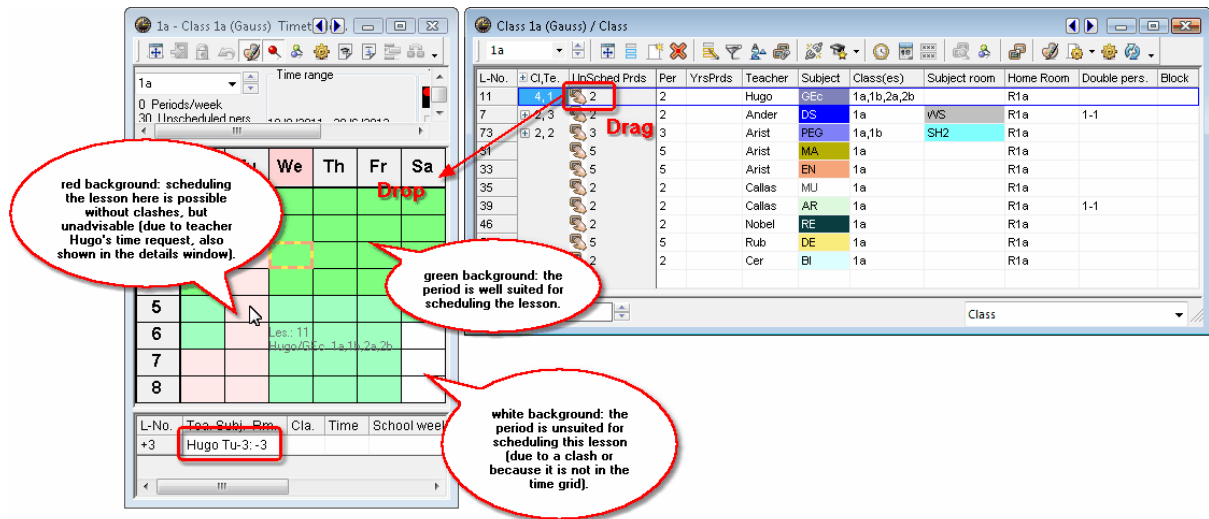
1a - Class 1a (Gauss) Timet

1a

0 Periods/week
30 Unscheduled pers

Time range

We Th Fr Sa

red background: scheduling the lesson here is possible without clashes, but unadvisable (due to teacher Hugo's time request, also shown in the details window).

Drop

green background: the period is well suited for scheduling the lesson.

5
6
7
8

Les.: 11
Hugo/GEc, 1a,1b,2a,2b

| L-No. | Tea. Subj. Rm. | Cla. | Time | School week |
|---|---|---|---|---|
| +3 | Hugo Tu-3: -3 | | | |

white background: the period is unsuited for scheduling this lesson (due to a clash or because it is not in the time grid).

Class 1a (Gauss) / Class

1a

Drag

| L-No. | Cl,Te. | UnSched Prds | Per | YrsPrds | Teacher | Subject | Class(es) | Subject room | Home Room | Double pers. | Block |
|---|---|---|---|---|---|---|---|---|---|---|---|
| 11 | 4, 1 | 2 | 2 | | Hugo | GEc | 1a,1b,2a,2b | | R1a | | |
| 7 | 2, 3 | 2 | 2 | | Ander | DS | 1a | WS | R1a | 1-1 | |
| 73 | 2, 2 | 3 | 3 | | Arist | PEG | 1a,1b | SH2 | R1a | | |
| 31 | | 5 | 5 | | Arist | MA | 1a | | R1a | | |
| 33 | | 5 | 5 | | Arist | EN | 1a | | R1a | | |
| 35 | | 2 | 2 | | Callas | MU | 1a | | R1a | | |
| 39 | | 2 | 2 | | Callas | AR | 1a | | R1a | 1-1 | |
| 46 | | 2 | 2 | | Nobel | RE | 1a | | R1a | | |
| | | 5 | 5 | | Rub | DE | 1a | | R1a | | |
| | | 2 | 2 | | Cer | BI | 1a | | R1a | | |

Class